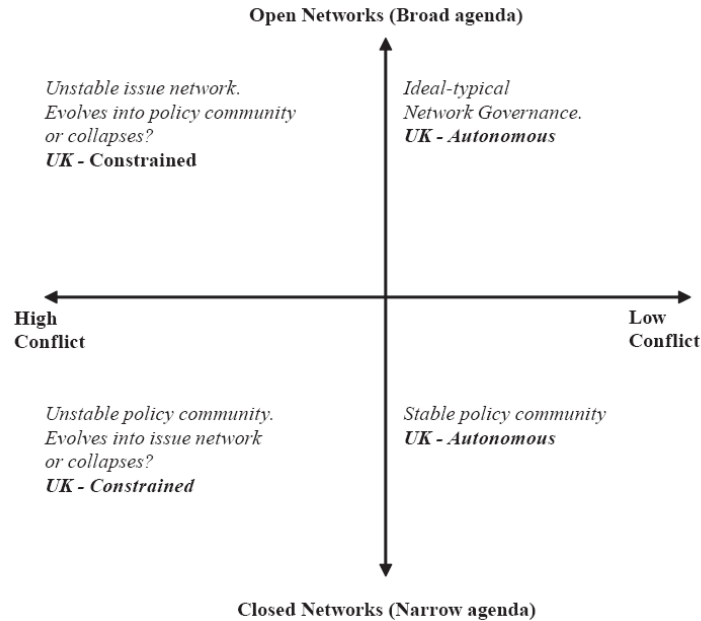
Open Networks (Broad agenda)

Unstable issue network. Evolves into policy community or collapses?
UK - Constrained

Ideal-typical Network Governance.
UK - Autonomous

High Conflict

Low Conflict

Unstable policy community. Evolves into issue network or collapses?
UK - Constrained

Stable policy community
UK - Autonomous

Closed Networks (Narrow agenda)